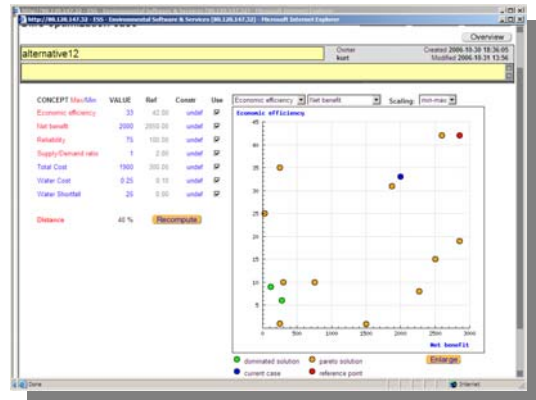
http://80.120.147.32 - ESS - Environmental Software & Services (80.120.147.32) - Microsoft Internet Explorer

Overview

alternative12

Owner
kurt

Created 2006.10.30 18:36:05
Modified 2006.10.31 13:56

| CONCEPT Max/Min | VALUE | Ref | Constr | Use |
|---|---|---|---|---|
| Economic efficiency | 33 | 42.00 | undef | ☑ |
| Net benefit | 2000 | 2050.00 | undef | ☑ |
| Reliability | 75 | 100.00 | undef | ☑ |
| Supply/Demand ratio | 1 | 2.00 | undef | ☑ |
| Total Cost | 1500 | 300.00 | undef | ☑ |
| Water Cost | 0.25 | 0.10 | undef | ☑ |
| Water Shortfall | 25 | 0.50 | undef | ☑ |

Distance 40 % Recompute

Economic efficiency ▾ Net benefit ▾ Scaling: min-max ▾

Economic efficiency

45
40
35
30
25
20
15
10
5
0

0 500 1000 1500 2000 2500 3000
Net benefit

dominated solution
pareto solution
current case
reference point

Enlarge

Done Internet